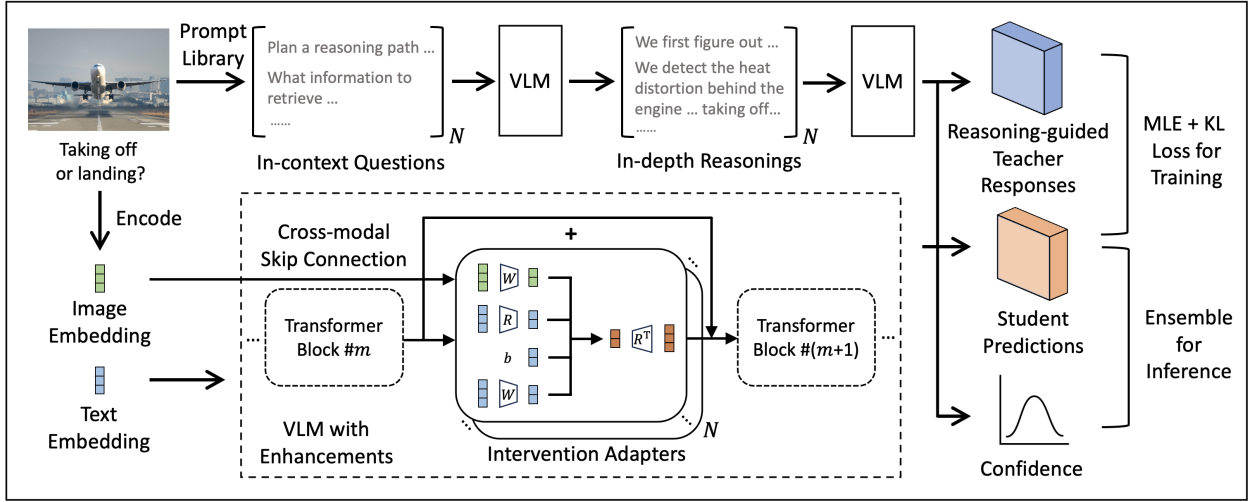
Prompt Library

Plan a reasoning path …
What information to retrieve …
……
$N$

In-context Questions

VLM

We first figure out …
We detect the heat distortion behind the engine … taking off…
……
$N$

In-depth Reasonings

VLM

Reasoning-guided Teacher Responses

MLE + KL Loss for Training

Taking off or landing?

Encode

Image Embedding

Text Embedding

Cross-modal Skip Connection

+

Transformer Block #$m$

$W$
$R$
$b$
$W$
$R^T$

Transformer Block #($m$+1)

VLM with Enhancements

Intervention Adapters

$N$

Student Predictions

Ensemble for Inference

Confidence